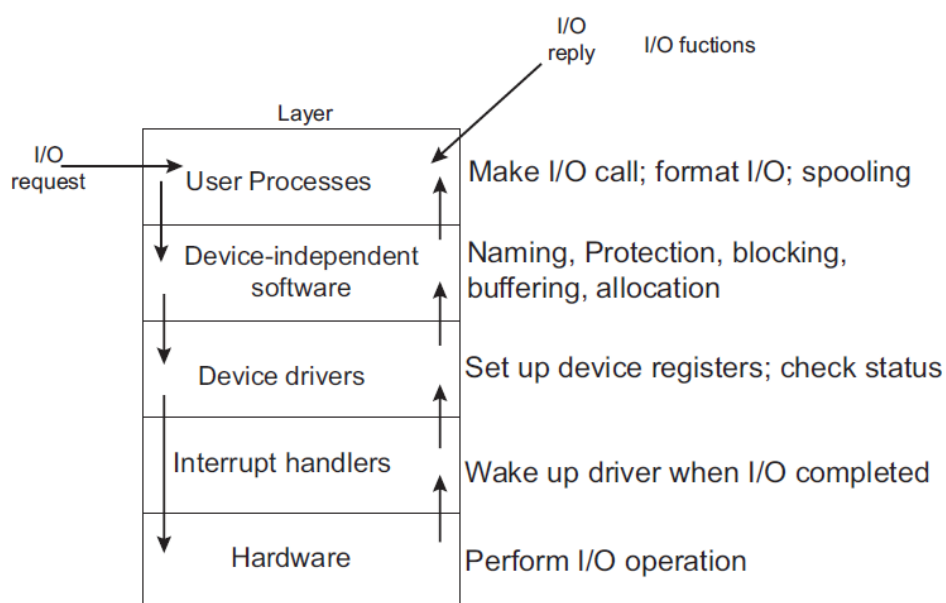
I/O reply

I/O fuctions

Layer

I/O request

User Processes

Make I/O call; format I/O; spooling

Device-independent software

Naming, Protection, blocking, buffering, allocation

Device drivers

Set up device registers; check status

Interrupt handlers

Wake up driver when I/O completed

Hardware

Perform I/O operation